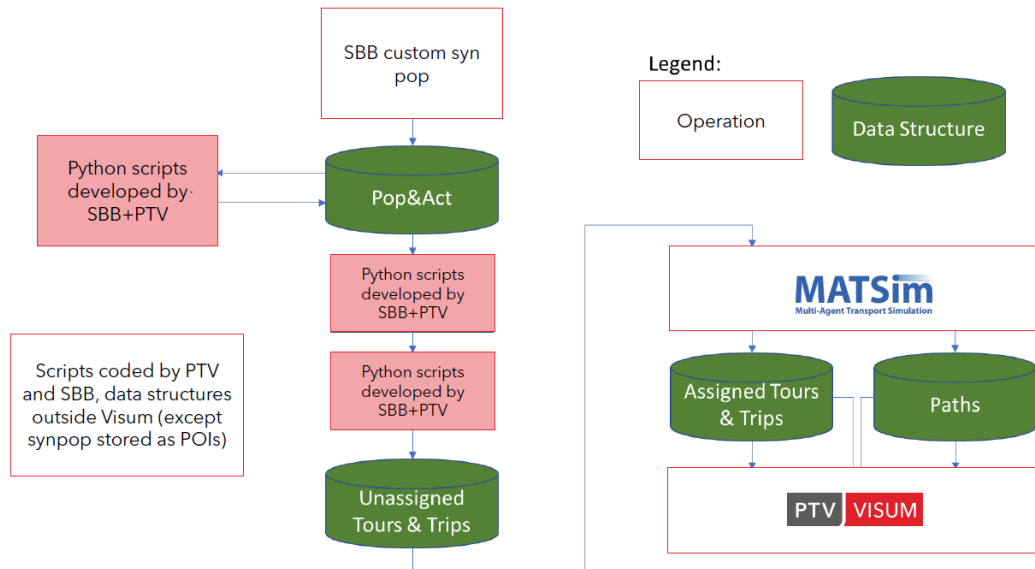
SBB custom syn pop

Legend:

Operation

Data Structure

Python scripts developed by SBB+PTV

Pop&Act

Python scripts developed by SBB+PTV

Python scripts developed by SBB+PTV

Scripts coded by PTV and SBB, data structures outside Visum (except synpop stored as POIs)

Unassigned Tours & Trips

MATSim
Multi-Agent Transport Simulation

Assigned Tours & Trips

Paths

PTV VISUM